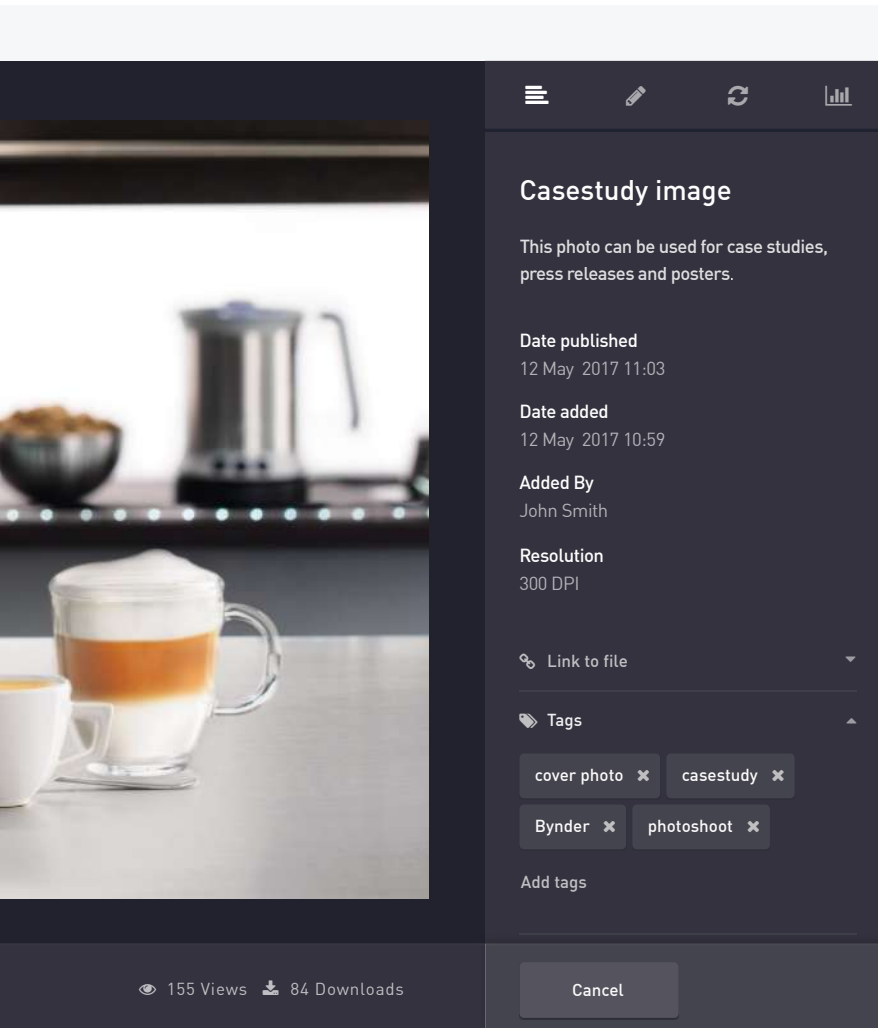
Casestudy image

This photo can be used for case studies, press releases and posters.

Date published
12 May 2017 11:03

Date added
12 May 2017 10:59

Added By
John Smith

Resolution
300 DPI

Link to file

Tags

cover photo ✖ casestudy ✖

Bynder ✖ photoshoot ✖

Add tags

155 Views 84 Downloads

Cancel